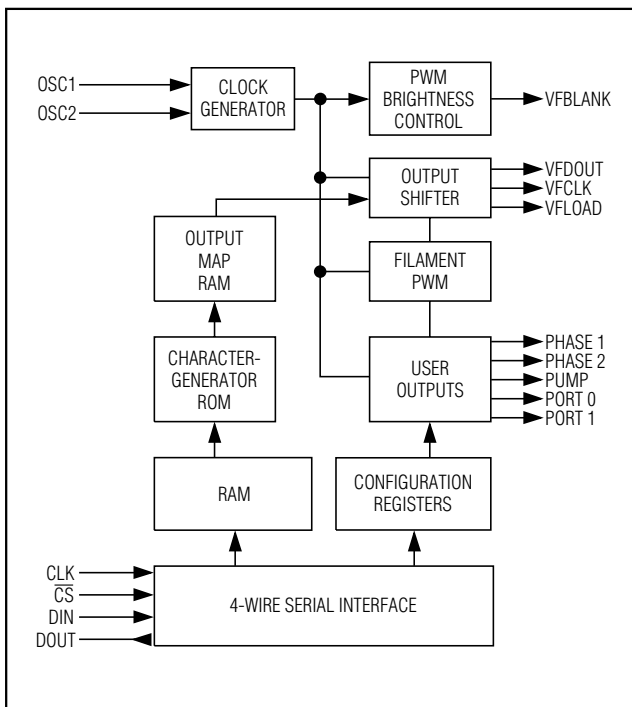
OSC1
OSC2
CLOCK GENERATOR
PWM BRIGHTNESS CONTROL
VFBLANK
OUTPUT SHIFTER
VFDOUT
VFCLK
VFLOAD
OUTPUT MAP RAM
FILAMENT PWM
CHARACTER-GENERATOR ROM
USER OUTPUTS
PHASE 1
PHASE 2
PUMP
PORT 0
PORT 1
RAM
CONFIGURATION REGISTERS
CLK
$\overline{CS}$
DIN
DOUT
4-WIRE SERIAL INTERFACE